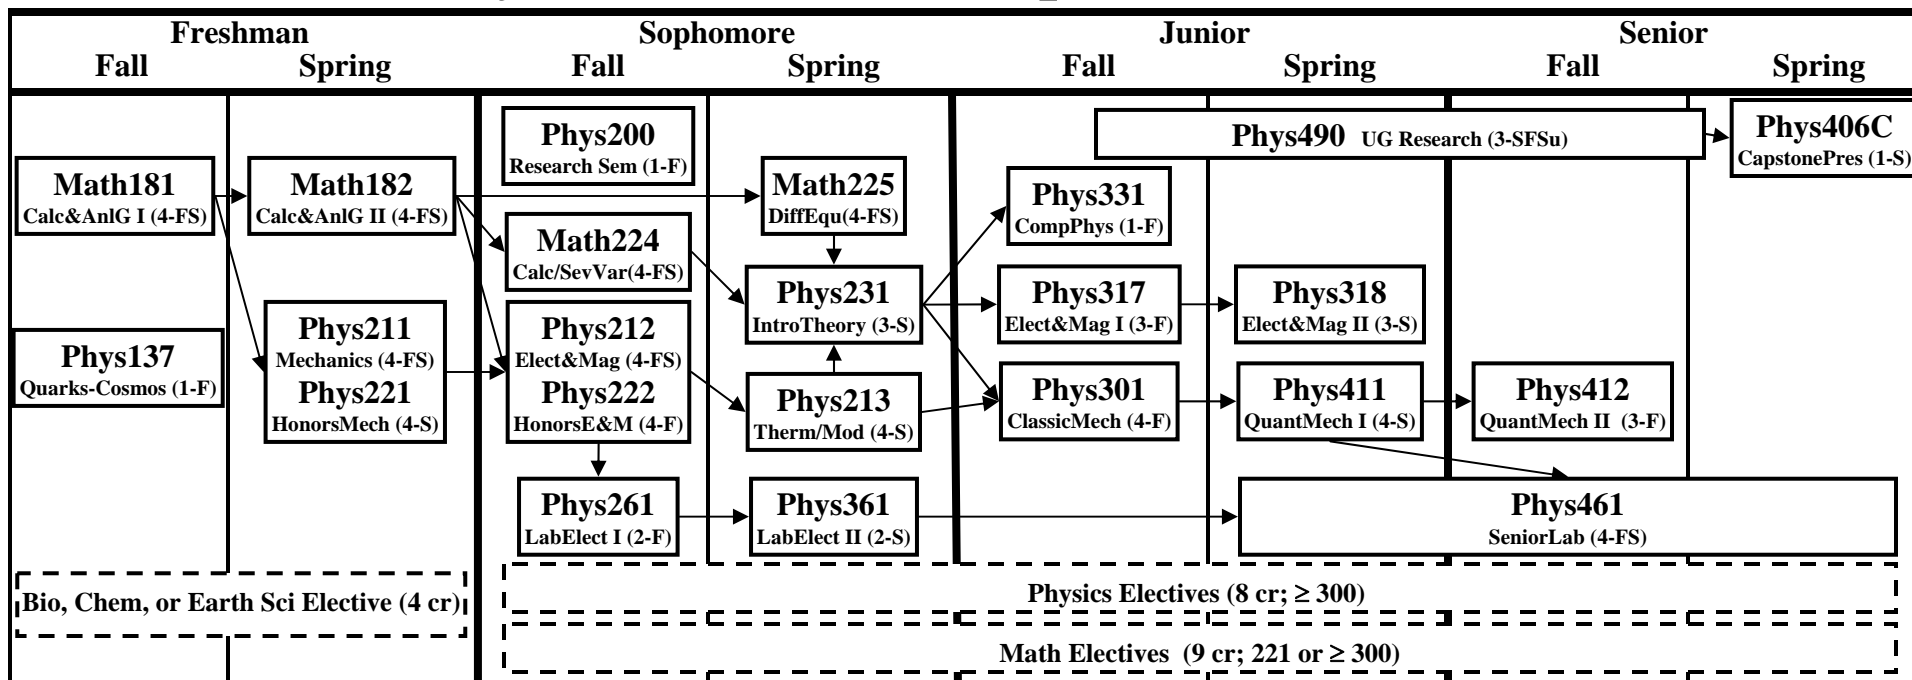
| Freshman | | Sophomore | | Junior | | Senior | |
|---|---|---|---|---|---|---|---|
| Fall | Spring | Fall | Spring | Fall | Spring | Fall | Spring |

Phys490 UG Research (3-SFSu)

Phys406C CapstonePres (1-S)

Phys200 Research Sem (1-F)

Math181 Calc&AnlG I (4-FS)

Math182 Calc&AnlG II (4-FS)

Math225 DiffEqu(4-FS)

Phys331 CompPhys (1-F)

Math224 Calc/SevVar(4-FS)

Phys231 IntroTheory (3-S)

Phys317 Elect&Mag I (3-F)

Phys318 Elect&Mag II (3-S)

Phys137 Quarks-Cosmos (1-F)

Phys211 Mechanics (4-FS)

Phys221 HonorsMech (4-S)

Phys212 Elect&Mag (4-FS)

Phys222 HonorsE&M (4-F)

Phys213 Therm/Mod (4-S)

Phys301 ClassicMech (4-F)

Phys411 QuantMech I (4-S)

Phys412 QuantMech II (3-F)

Phys261 LabElect I (2-F)

Phys361 LabElect II (2-S)

Phys461 SeniorLab (4-FS)

Bio, Chem, or Earth Sci Elective (4 cr)

Physics Electives (8 cr; ≥ 300)

Math Electives (9 cr; 221 or ≥ 300)